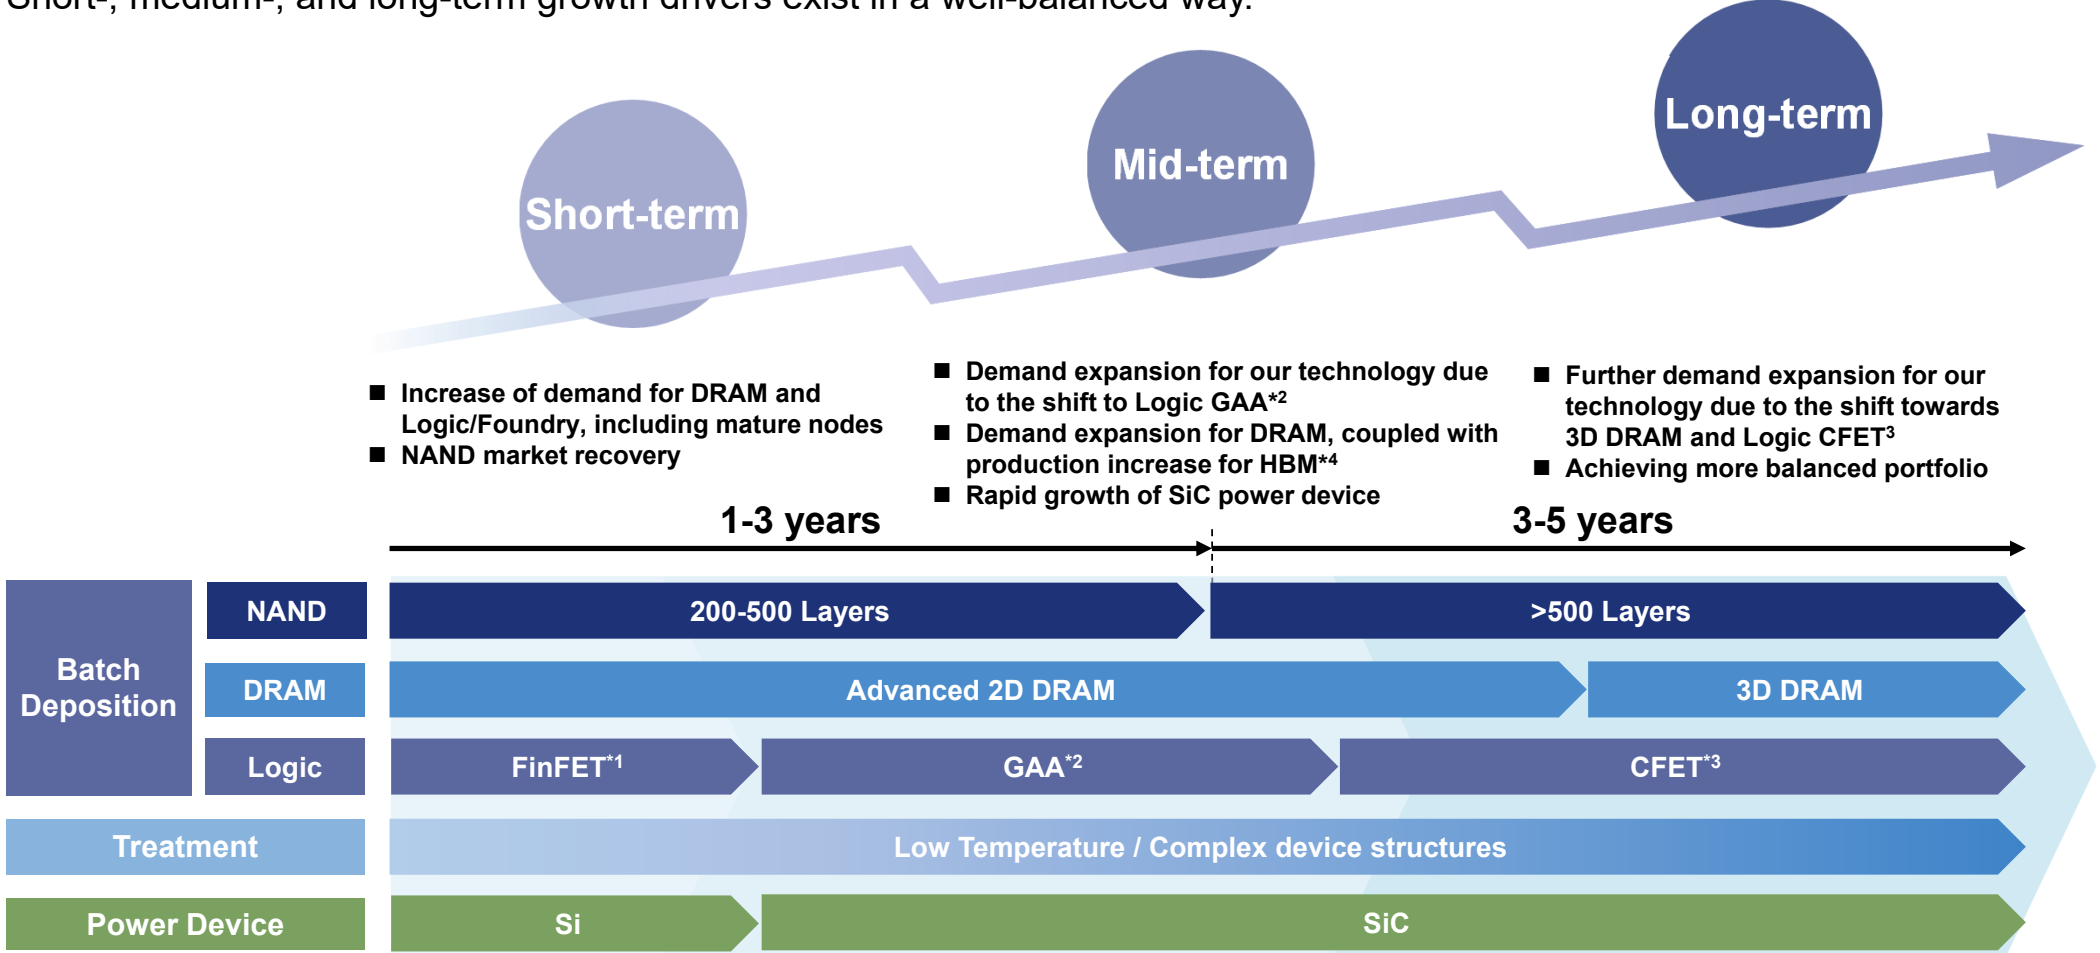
Short-, medium-, and long-term growth drivers exist in a well-balanced way.

Short-term

Mid-term

Long-term

■ Increase of demand for DRAM and Logic/Foundry, including mature nodes
■ NAND market recovery

■ Demand expansion for our technology due to the shift to Logic GAA*2
■ Demand expansion for DRAM, coupled with production increase for HBM*4
■ Rapid growth of SiC power device

■ Further demand expansion for our technology due to the shift towards 3D DRAM and Logic CFET3
■ Achieving more balanced portfolio

1-3 years

3-5 years

Batch Deposition

NAND

200-500 Layers

>500 Layers

DRAM

Advanced 2D DRAM

3D DRAM

Logic

FinFET*1

GAA*2

CFET*3

Treatment

Low Temperature / Complex device structures

Power Device

Si

SiC